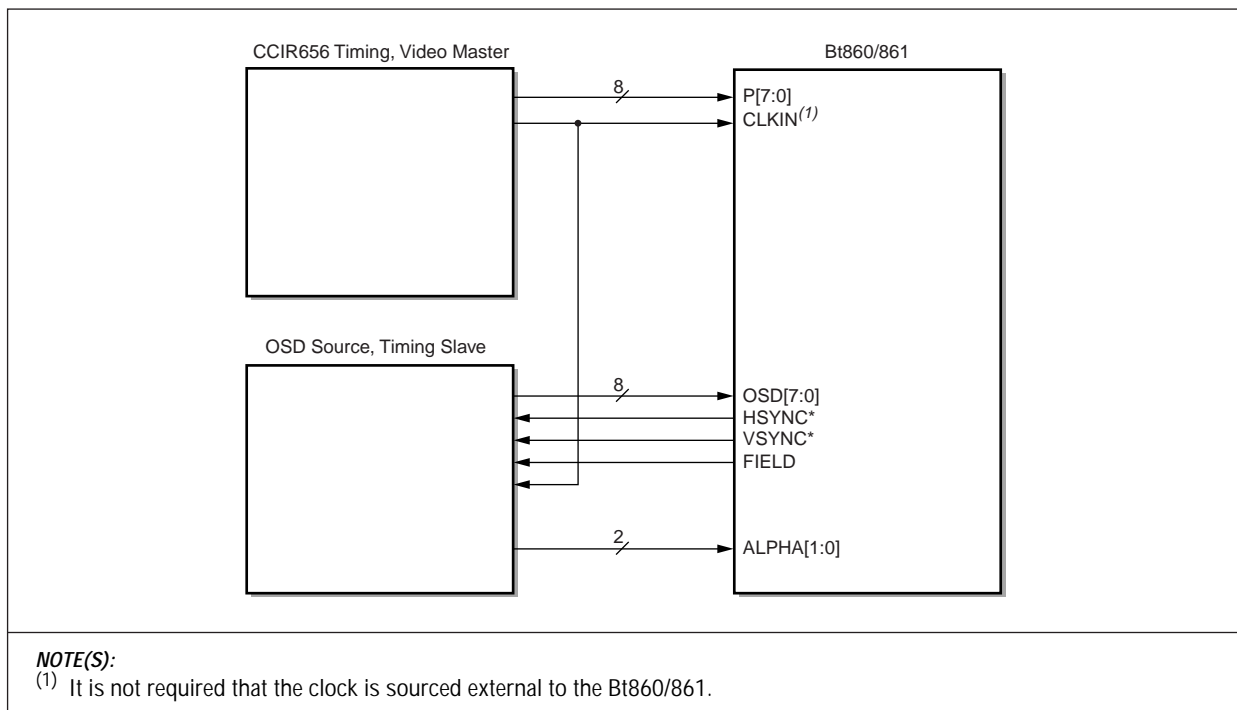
CCIR656 Timing, Video Master

Bt860/861

8

P[7:0]

CLKIN$^{(1)}$

OSD Source, Timing Slave

8

OSD[7:0]

HSYNC*

VSYNC*

FIELD

2

ALPHA[1:0]

NOTE(S):
$^{(1)}$ It is not required that the clock is sourced external to the Bt860/861.